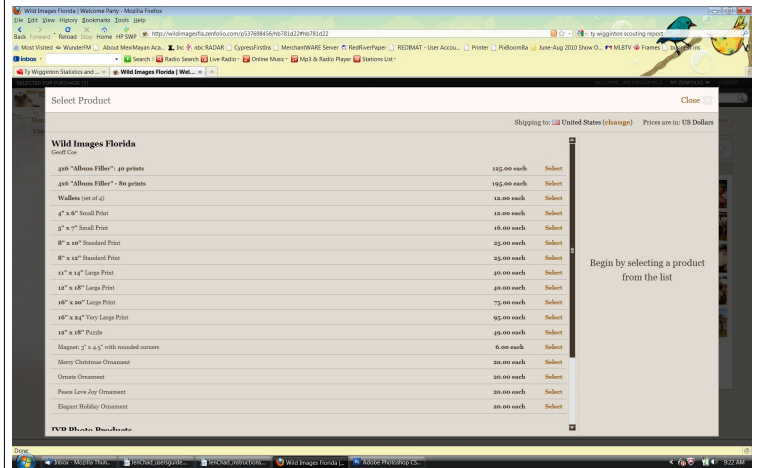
Wild Images Florida | Welcome Party - Mozilla Firefox

File Edit View History Bookmarks Tools Help

Back Forward Reload Stop Home HP SWP http://wildimagesfla.zenfolio.com/p537698456/h6781d22#h6781d22

ty wiggington scouting report

Most Visited WunderFM About MexiMayan Aca... Inc nbc RADAR CypressFirstBis MerchantWARE Server RedRiverPaper REDIMAT - User Accou... Printer PixBoomBa June-Aug 2010 Show O... MLBTV Frames

Inbox Search Radio Search Live Radio Online Music Mp3 & Radio Player Stations List

Ty Wiggington Statistics and ... Wild Images Florida | Wel...

Select Product

Close

Shipping to: United States (change) Prices are in: US Dollars

Wild Images Florida
Geoff Coe

| | | |
|---|---|---|
| 4x6 "Album Filler" - 40 prints | 125.00 each | Select |
| 4x6 "Album Filler" - 80 prints | 195.00 each | Select |
| Wallets (set of 4) | 12.00 each | Select |
| 4" x 6" Small Print | 12.00 each | Select |
| 5" x 7" Small Print | 16.00 each | Select |
| 8" x 10" Standard Print | 25.00 each | Select |
| 8" x 12" Standard Print | 25.00 each | Select |
| 11" x 14" Large Print | 40.00 each | Select |
| 12" x 18" Large Print | 40.00 each | Select |
| 16" x 20" Large Print | 75.00 each | Select |
| 16" x 24" Very Large Print | 95.00 each | Select |
| 12" x 18" Puzzle | 49.00 each | Select |
| Magnet: 3" x 4.5" with rounded corners | 6.00 each | Select |
| Merry Christmas Ornament | 20.00 each | Select |
| Ornate Ornament | 20.00 each | Select |
| Peace Love Joy Ornament | 20.00 each | Select |
| Elegant Holiday Ornament | 20.00 each | Select |

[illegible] Photo Products

Begin by selecting a product from the list

Done

Inbox - Mozilla Thun... ZenChad_userguide... ZenChad_instructions... Wild Images Florida |... Adobe Photoshop CS...

9:22 AM